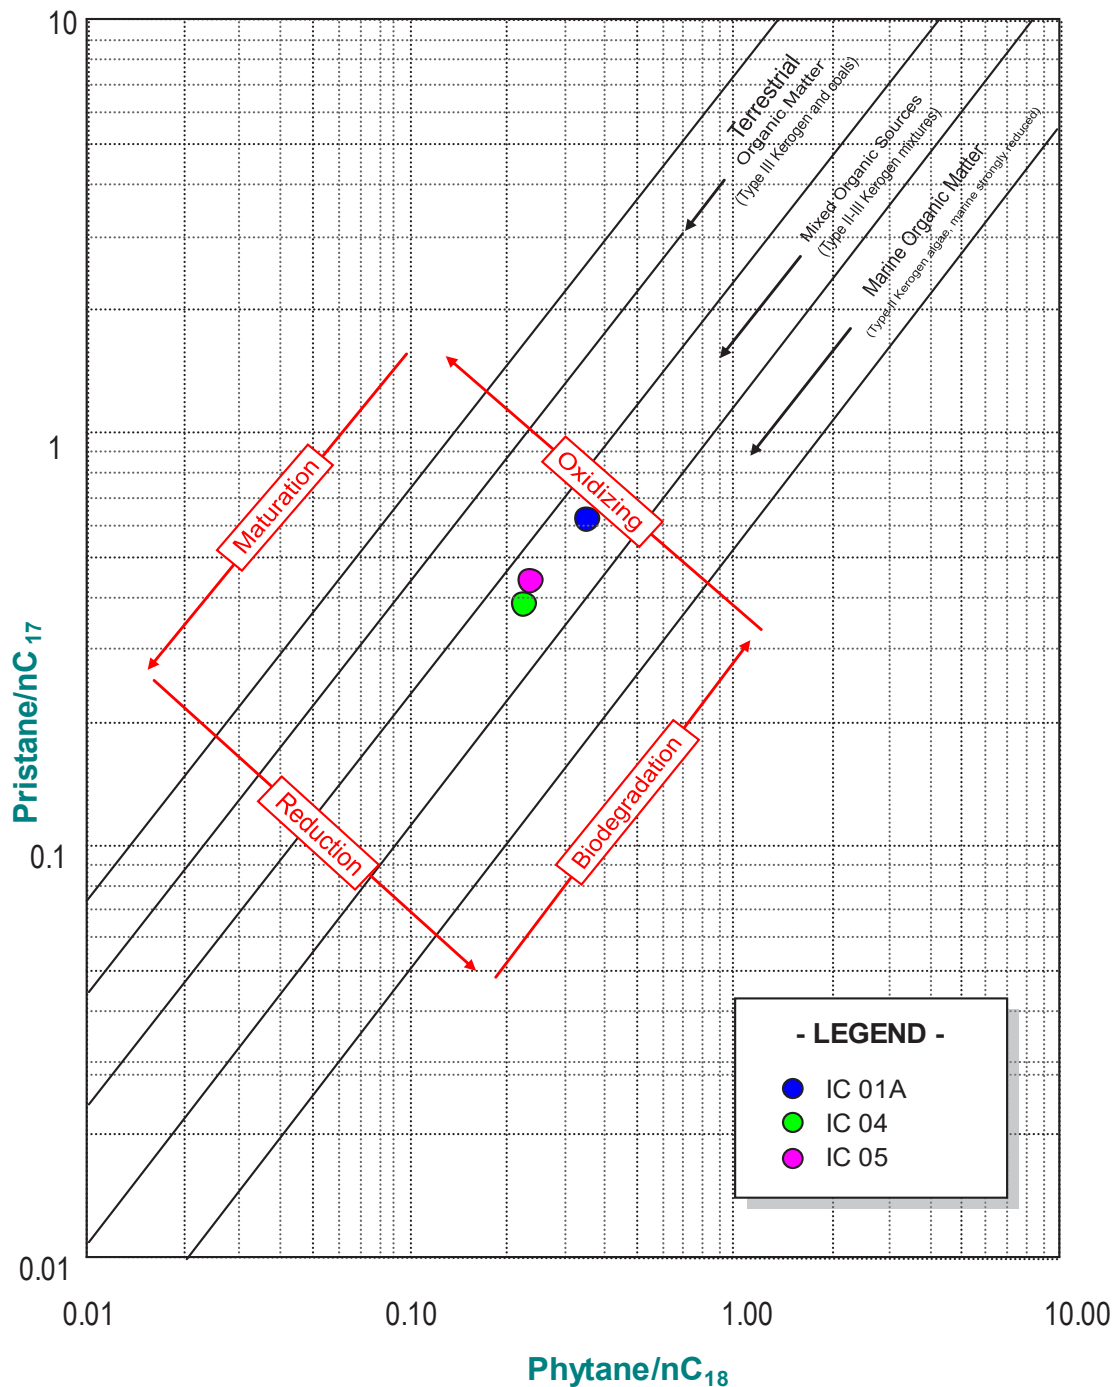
10

1

0.1

0.01

Pristane/$nC_{17}$

0.01 0.10 1.00 10.00

Phytane/$nC_{18}$

Terrestrial Organic Matter (Type III Kerogen and coals)

Mixed Organic Sources (Type II-III Kerogen mixtures)

Marine Organic Matter (Type II Kerogen algae, marine strongly reduced)

Maturation

Oxidizing

Reduction

Biodegradation

- LEGEND -
IC 01A
IC 04
IC 05